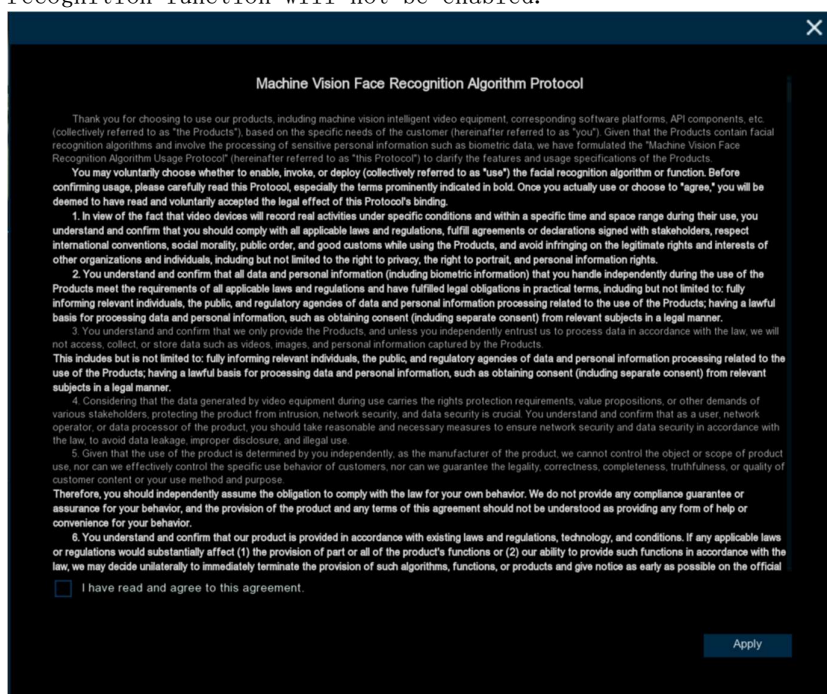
recognition function will not be enabled.

Machine Vision Face Recognition Algorithm Protocol

Thank you for choosing to use our products, including machine vision intelligent video equipment, corresponding software platforms, API components, etc. (collectively referred to as "the Products"), based on the specific needs of the customer (hereinafter referred to as "you"). Given that the Products contain facial recognition algorithms and involve the processing of sensitive personal information such as biometric data, we have formulated the "Machine Vision Face Recognition Algorithm Usage Protocol" (hereinafter referred to as "this Protocol") to clarify the features and usage specifications of the Products.

You may voluntarily choose whether to enable, invoke, or deploy (collectively referred to as "use") the facial recognition algorithm or function. Before confirming usage, please carefully read this Protocol, especially the terms prominently indicated in bold. Once you actually use or choose to "agree," you will be deemed to have read and voluntarily accepted the legal effect of this Protocol's binding.

1. In view of the fact that video devices will record real activities under specific conditions and within a specific time and space range during their use, you understand and confirm that you should comply with all applicable laws and regulations, fulfill agreements or declarations signed with stakeholders, respect international conventions, social morality, public order, and good customs while using the Products, and avoid infringing on the legitimate rights and interests of other organizations and individuals, including but not limited to the right to privacy, the right to portrait, and personal information rights.

2. You understand and confirm that all data and personal information (including biometric information) that you handle independently during the use of the Products meet the requirements of all applicable laws and regulations and have fulfilled legal obligations in practical terms, including but not limited to: fully informing relevant individuals, the public, and regulatory agencies of data and personal information processing related to the use of the Products; having a lawful basis for processing data and personal information, such as obtaining consent (including separate consent) from relevant subjects in a legal manner.

3. You understand and confirm that we only provide the Products, and unless you independently entrust us to process data in accordance with the law, we will not access, collect, or store data such as videos, images, and personal information captured by the Products.
This includes but is not limited to: fully informing relevant individuals, the public, and regulatory agencies of data and personal information processing related to the use of the Products; having a lawful basis for processing data and personal information, such as obtaining consent (including separate consent) from relevant subjects in a legal manner.

4. Considering that the data generated by video equipment during use carries the rights protection requirements, value propositions, or other demands of various stakeholders, protecting the product from intrusion, network security, and data security is crucial. You understand and confirm that as a user, network operator, or data processor of the product, you should take reasonable and necessary measures to ensure network security and data security in accordance with the law, to avoid data leakage, improper disclosure, and illegal use.

5. Given that the use of the product is determined by you independently, as the manufacturer of the product, we cannot control the object or scope of product use, nor can we effectively control the specific use behavior of customers, nor can we guarantee the legality, correctness, completeness, truthfulness, or quality of customer content or your use method and purpose.
Therefore, you should independently assume the obligation to comply with the law for your own behavior. We do not provide any compliance guarantee or assurance for your behavior, and the provision of the product and any terms of this agreement should not be understood as providing any form of help or convenience for your behavior.

6. You understand and confirm that our product is provided in accordance with existing laws and regulations, technology, and conditions. If any applicable laws or regulations would substantially affect (1) the provision of part or all of the product's functions or (2) our ability to provide such functions in accordance with the law, we may decide unilaterally to immediately terminate the provision of such algorithms, functions, or products and give notice as early as possible on the official

I have read and agree to this agreement.

Apply